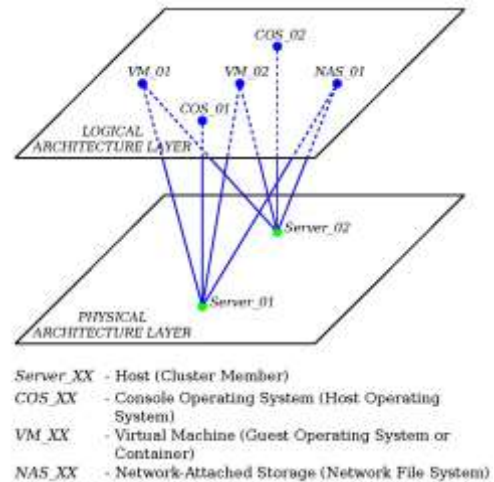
COS_02
VM_01
VM_02
NAS_01
COS_01
LOGICAL ARCHITECTURE LAYER
Server_02
PHYSICAL ARCHITECTURE LAYER
Server_01

Server_XX - Host (Cluster Member)
COS_XX - Console Operating System (Host Operating System)
VM_XX - Virtual Machine (Guest Operating System or Container)
NAS_XX - Network-Attached Storage (Network File System)